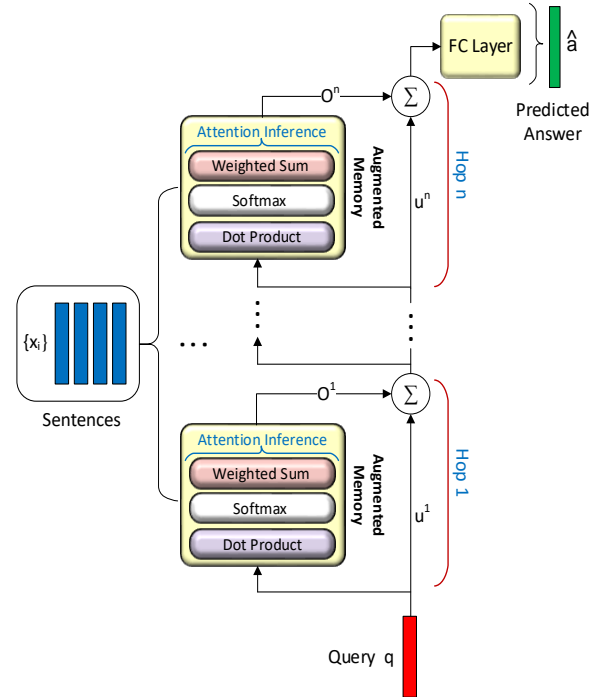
FC Layer

$\hat{a}$

Predicted Answer

$O^n$

$\Sigma$

Attention Inference

Weighted Sum

Softmax

Dot Product

Augmented Memory

Hop n

$u^n$

$\{x_i\}$

Sentences

...

$O^1$

$\Sigma$

Attention Inference

Weighted Sum

Softmax

Dot Product

Augmented Memory

Hop 1

$u^1$

Query q